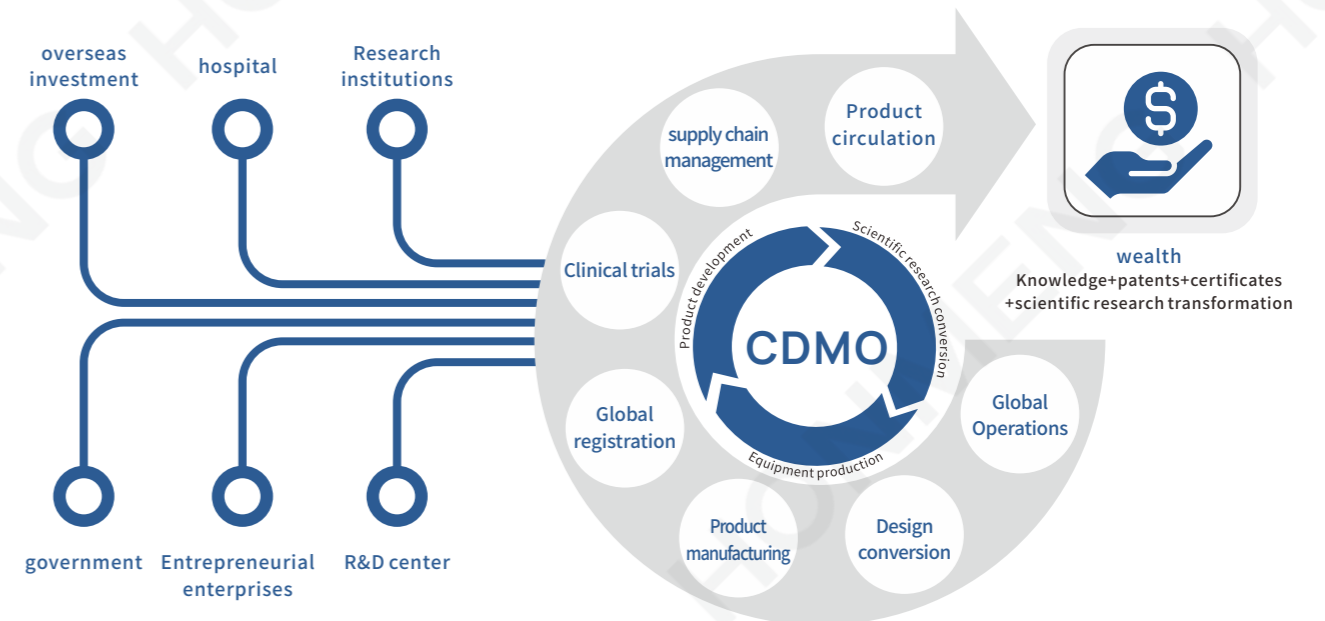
overseas investment

hospital

Research institutions

government

Entrepreneurial enterprises

R&D center

Clinical trials

supply chain management

Product circulation

Global registration

Product manufacturing

Design conversion

Global Operations

Product development

Scientific research conversion

Equipment production

CDMO

$

wealth
Knowledge+patents+certificates
+scientific research transformation